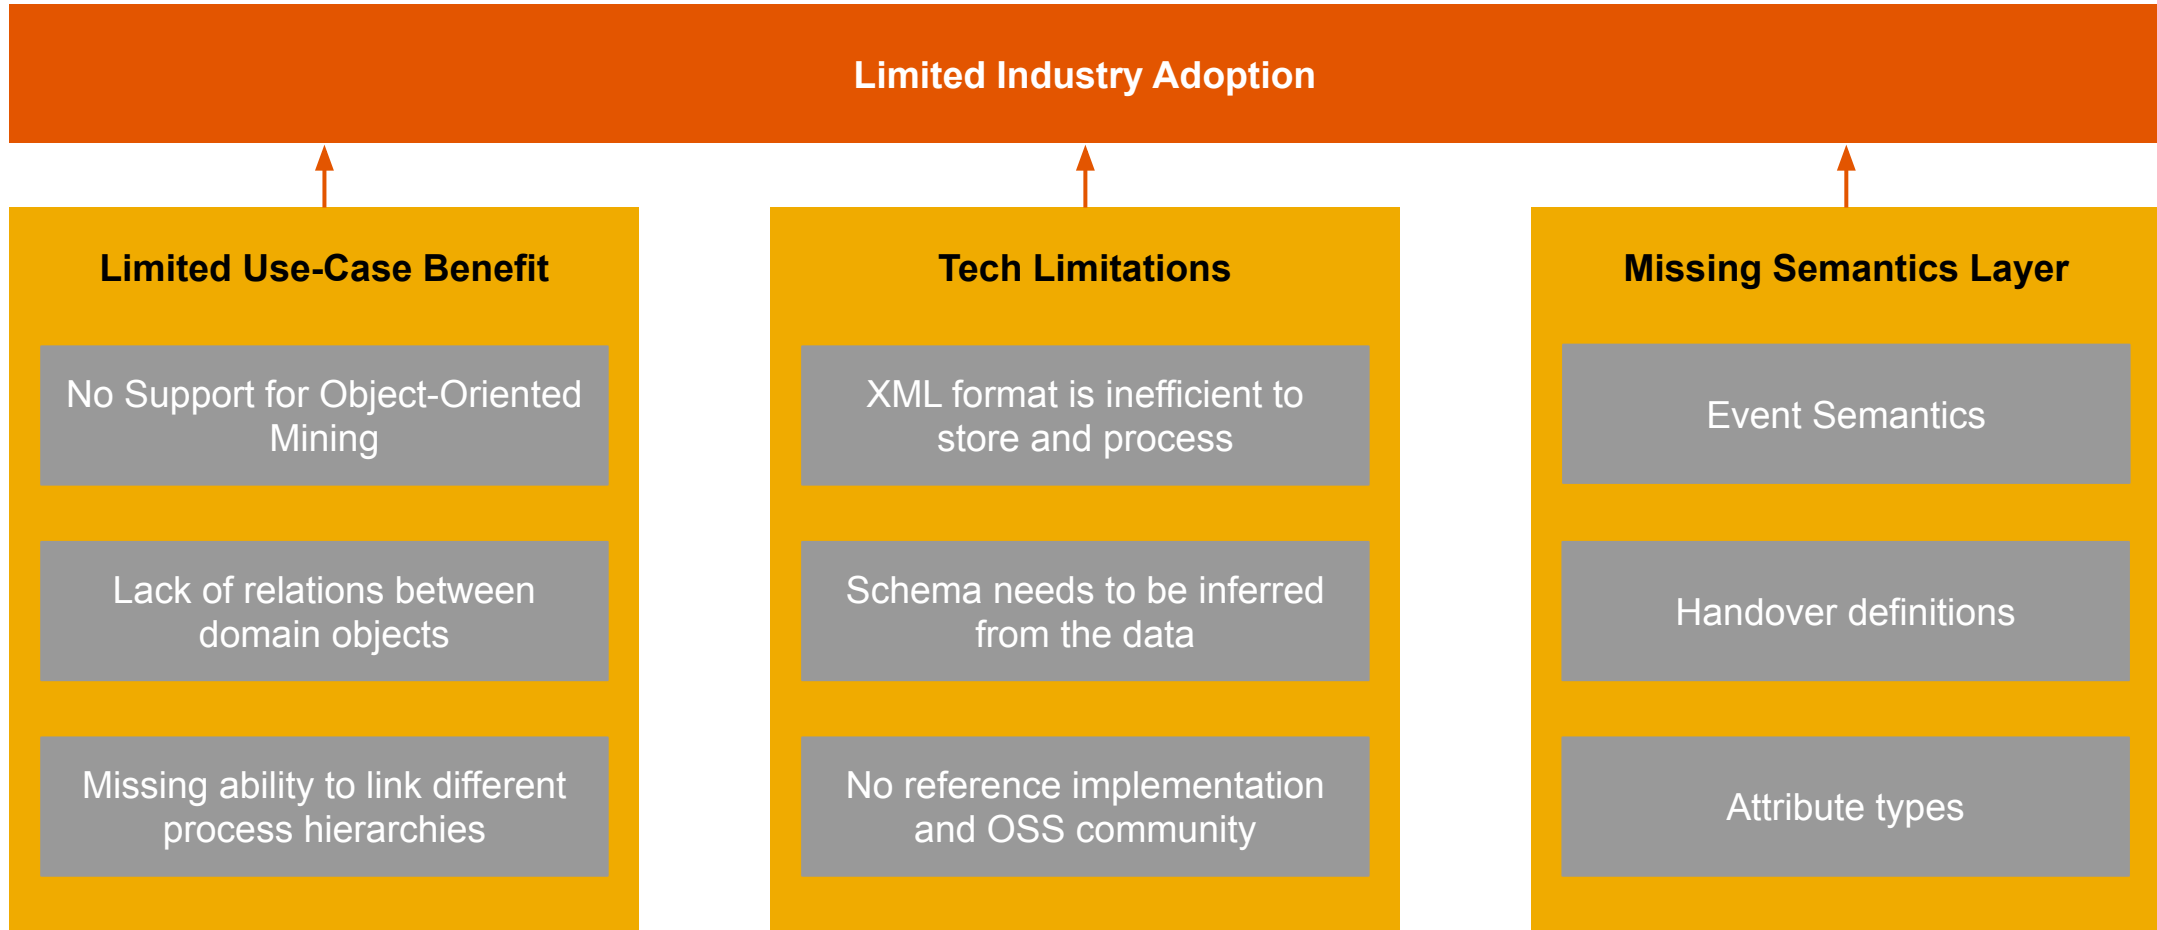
Limited Industry Adoption

Limited Use-Case Benefit

No Support for Object-Oriented Mining

Lack of relations between domain objects

Missing ability to link different process hierarchies

Tech Limitations

XML format is inefficient to store and process

Schema needs to be inferred from the data

No reference implementation and OSS community

Missing Semantics Layer

Event Semantics

Handover definitions

Attribute types